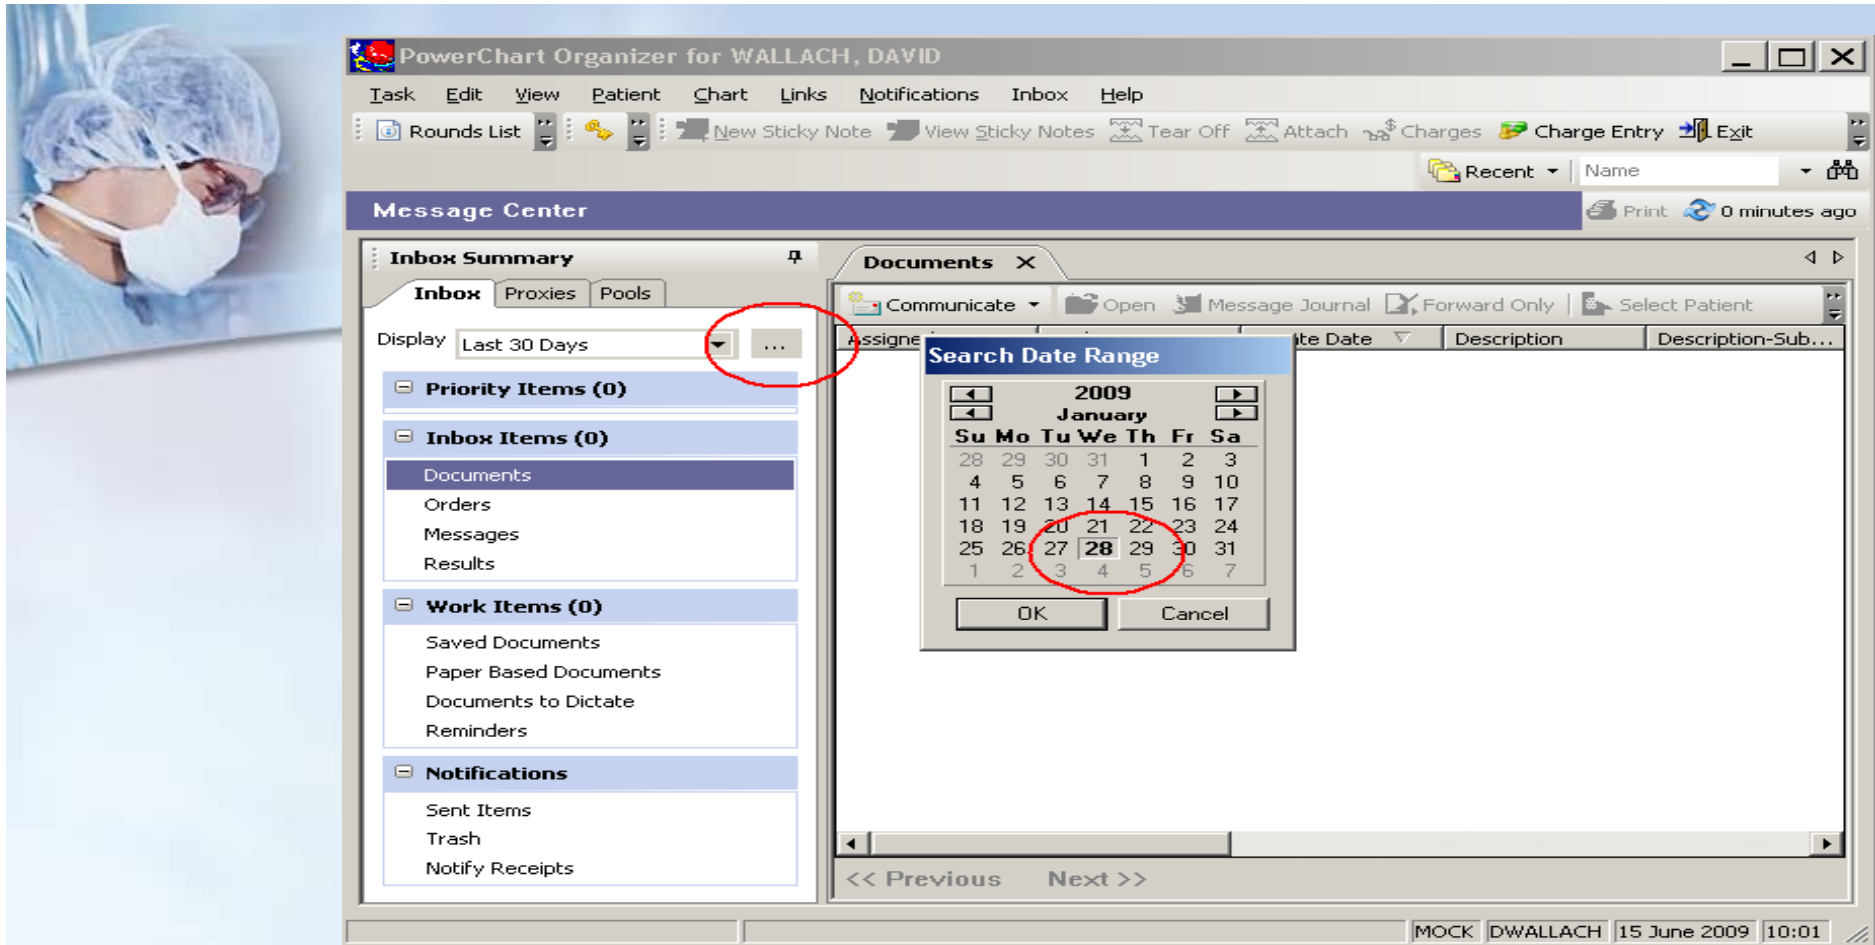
PowerChart Organizer for WALLACH, DAVID

Task Edit View Patient Chart Links Notifications Inbox Help

Rounds List New Sticky Note View Sticky Notes Tear Off Attach Charges Charge Entry Exit

Recent Name

Message Center

Print 0 minutes ago

Inbox Summary

Inbox Proxies Pools

Display Last 30 Days ...

Priority Items (0)

Inbox Items (0)

Documents
Orders
Messages
Results

Work Items (0)

Saved Documents
Paper Based Documents
Documents to Dictate
Reminders

Notifications

Sent Items
Trash
Notify Receipts

Documents X

Communicate Open Message Journal Forward Only Select Patient

Assigne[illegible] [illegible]te Date Description Description-Sub...

Search Date Range

2009
January

| Su | Mo | Tu | We | Th | Fr | Sa |
|---|---|---|---|---|---|---|
| 28 | 29 | 30 | 31 | 1 | 2 | 3 |
| 4 | 5 | 6 | 7 | 8 | 9 | 10 |
| 11 | 12 | 13 | 14 | 15 | 16 | 17 |
| 18 | 19 | 20 | 21 | 22 | 23 | 24 |
| 25 | 26 | 27 | 28 | 29 | 30 | 31 |
| 1 | 2 | 3 | 4 | 5 | 6 | 7 |

OK Cancel

<< Previous Next >>

MOCK DWALLACH 15 June 2009 10:01